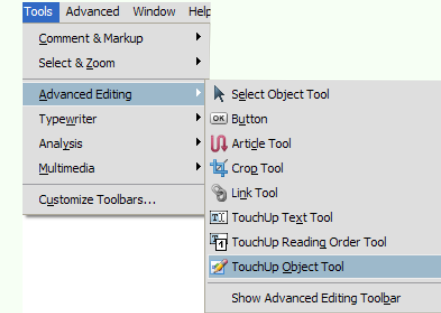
Tools Advanced Window Help

Comment & Markup
Select & Zoom
Advanced Editing
Typewriter
Analysis
Multimedia
Customize Toolbars...

Select Object Tool
OK Button
Article Tool
Crop Tool
Link Tool
TouchUp Text Tool
TouchUp Reading Order Tool
TouchUp Object Tool
Show Advanced Editing Toolbar